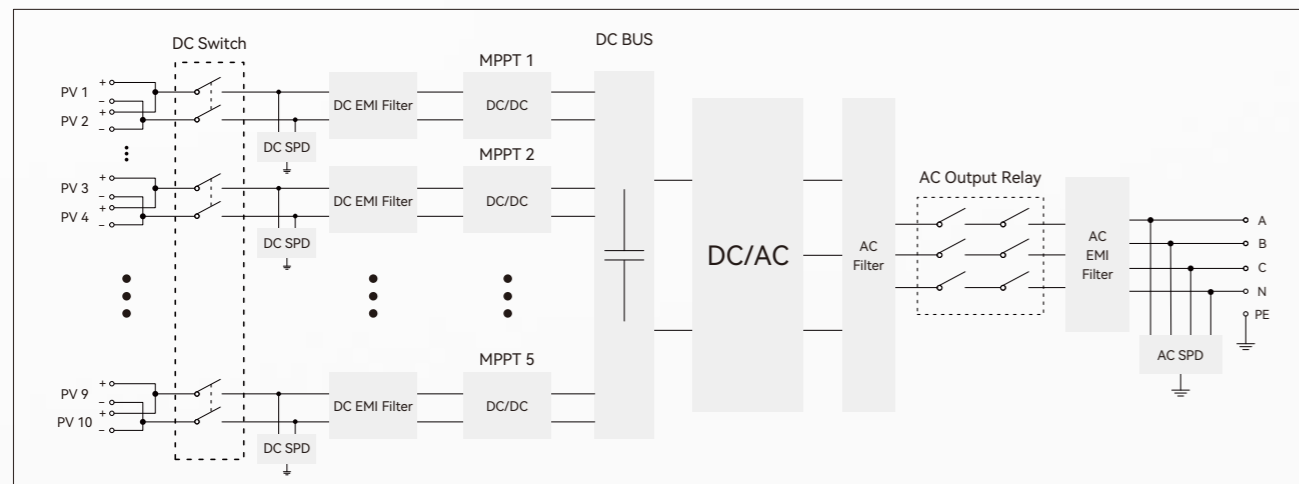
DC Switch

DC BUS

PV 1
PV 2
PV 3
PV 4
PV 9
PV 10

+
–
+
–
+
–
+
–
+
–
+
–

DC SPD
DC SPD
DC SPD

DC EMI Filter
DC EMI Filter
DC EMI Filter

MPPT 1
DC/DC
MPPT 2
DC/DC
MPPT 5
DC/DC

DC/AC

AC Filter

AC Output Relay

AC EMI Filter

AC SPD

A
B
C
N
PE